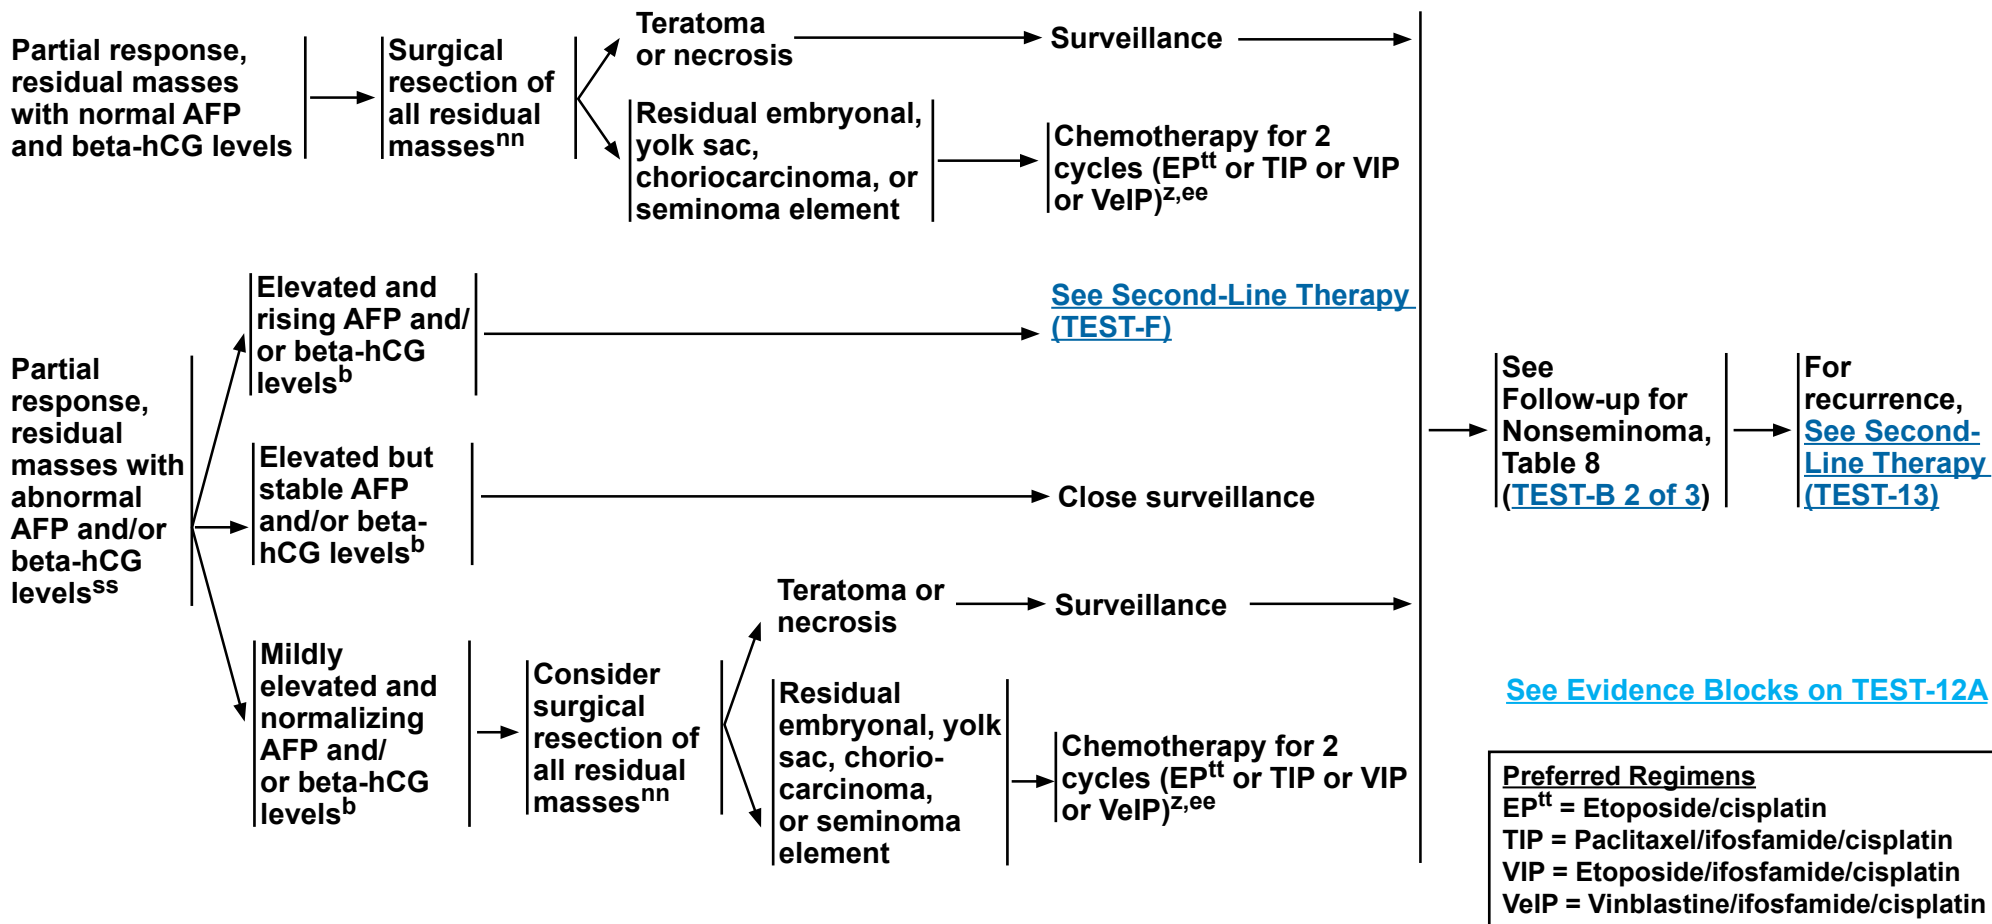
Partial response, residual masses with normal AFP and beta-hCG levels

Surgical resection of all residual masses$^{nn}$

Teratoma or necrosis

Surveillance

Residual embryonal, yolk sac, choriocarcinoma, or seminoma element

Chemotherapy for 2 cycles (EP$^{tt}$ or TIP or VIP or VeIP)$^{z,ee}$

Partial response, residual masses with abnormal AFP and/or beta-hCG levels$^{ss}$

Elevated and rising AFP and/or beta-hCG levels$^{b}$

See Second-Line Therapy (TEST-F)

Elevated but stable AFP and/or beta-hCG levels$^{b}$

Close surveillance

Mildly elevated and normalizing AFP and/or beta-hCG levels$^{b}$

Consider surgical resection of all residual masses$^{nn}$

Teratoma or necrosis

Surveillance

Residual embryonal, yolk sac, choriocarcinoma, or seminoma element

Chemotherapy for 2 cycles (EP$^{tt}$ or TIP or VIP or VeIP)$^{z,ee}$

See Follow-up for Nonseminoma, Table 8 (TEST-B 2 of 3)

For recurrence, See Second-Line Therapy (TEST-13)

See Evidence Blocks on TEST-12A

Preferred Regimens
EP$^{tt}$ = Etoposide/cisplatin
TIP = Paclitaxel/ifosfamide/cisplatin
VIP = Etoposide/ifosfamide/cisplatin
VeIP = Vinblastine/ifosfamide/cisplatin